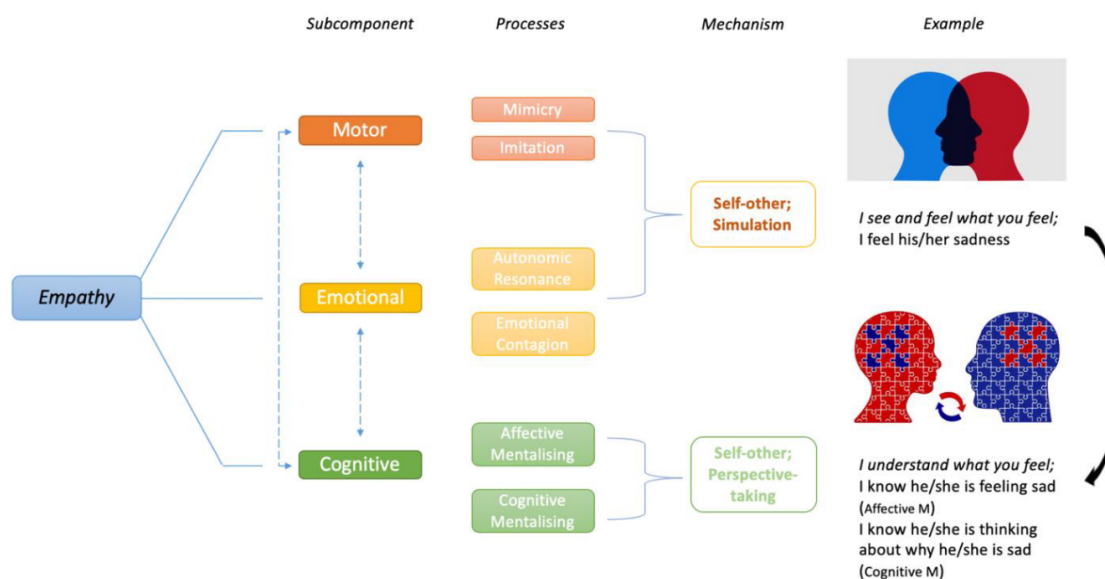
Subcomponent

Processes

Mechanism

Example

Empathy

Motor

Emotional

Cognitive

Mimicry

Imitation

Autonomic Resonance

Emotional Contagion

Affective Mentalising

Cognitive Mentalising

Self-other; Simulation

Self-other; Perspective-taking

I see and feel what you feel;
I feel his/her sadness

I understand what you feel;
I know he/she is feeling sad (Affective M)
I know he/she is thinking about why he/she is sad (Cognitive M)